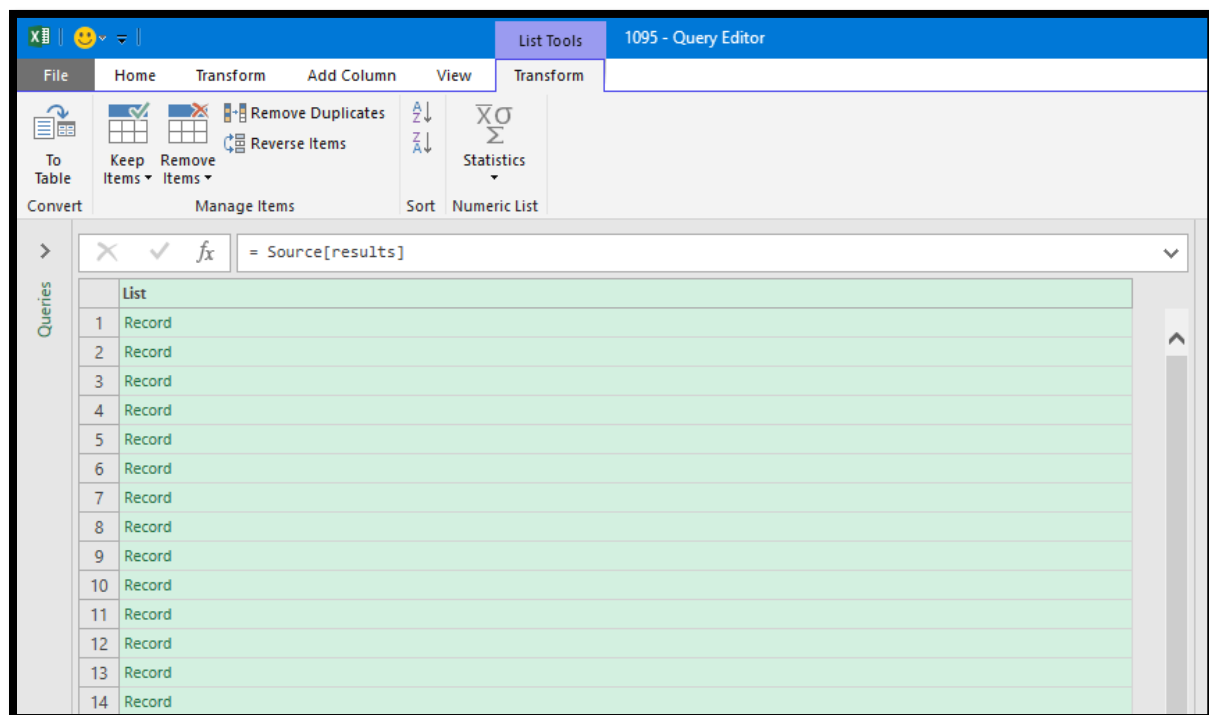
List Tools

1095 - Query Editor

File

Home

Transform

Add Column

View

Transform

To Table

Convert

Keep Items ▾

Remove Items ▾

Remove Duplicates

Reverse Items

Manage Items

Sort

Statistics

Numeric List

Queries

$f_x$

= Source[results]

|    | List   |
|----|--------|
| 1  | Record |
| 2  | Record |
| 3  | Record |
| 4  | Record |
| 5  | Record |
| 6  | Record |
| 7  | Record |
| 8  | Record |
| 9  | Record |
| 10 | Record |
| 11 | Record |
| 12 | Record |
| 13 | Record |
| 14 | Record |